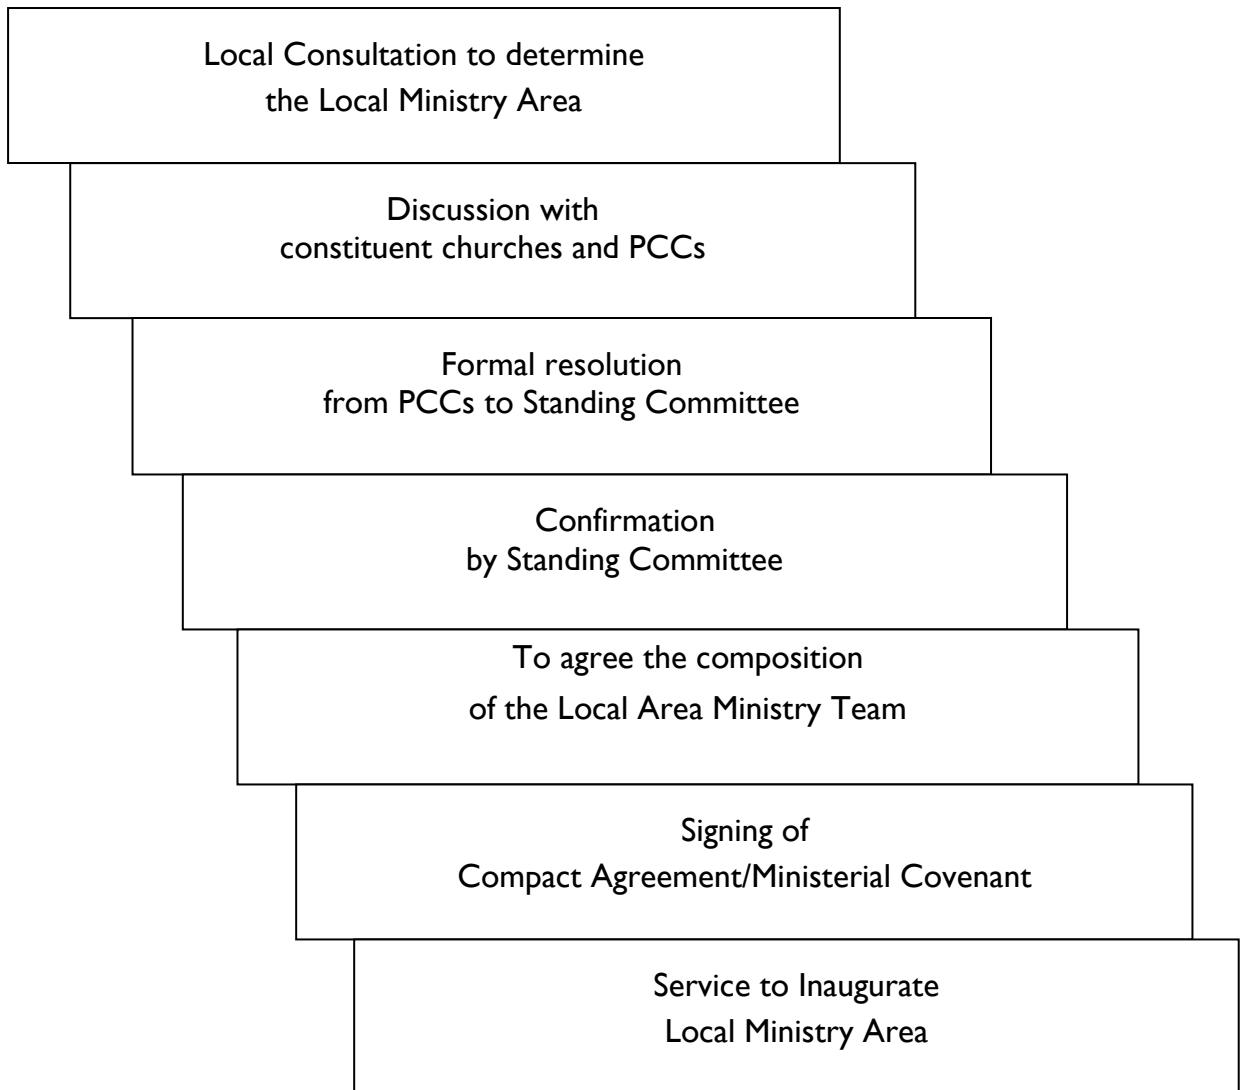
Local Consultation to determine the Local Ministry Area

Discussion with constituent churches and PCCs

Formal resolution from PCCs to Standing Committee

Confirmation by Standing Committee

To agree the composition of the Local Area Ministry Team

Signing of Compact Agreement/Ministerial Covenant

Service to Inaugurate Local Ministry Area